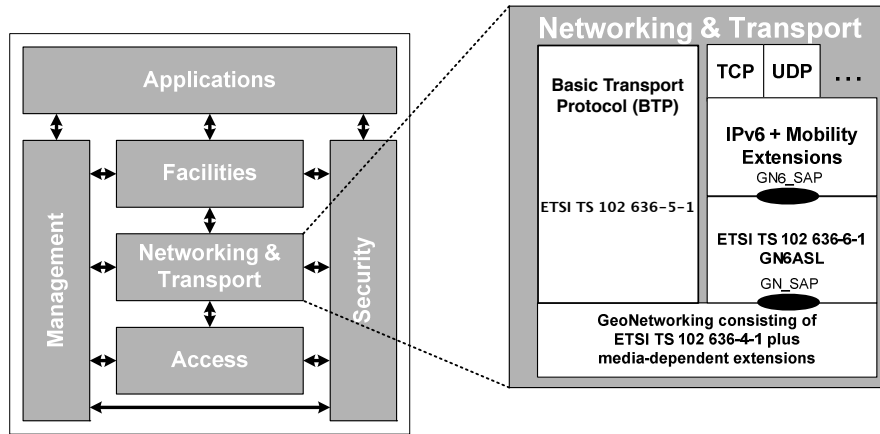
Applications

Management

Facilities

Networking & Transport

Access

Security

Networking & Transport

Basic Transport Protocol (BTP)

ETSI TS 102 636-5-1

TCP

UDP

...

IPv6 + Mobility Extensions

GN6_SAP

ETSI TS 102 636-6-1 GN6ASL

GN_SAP

GeoNetworking consisting of ETSI TS 102 636-4-1 plus media-dependent extensions